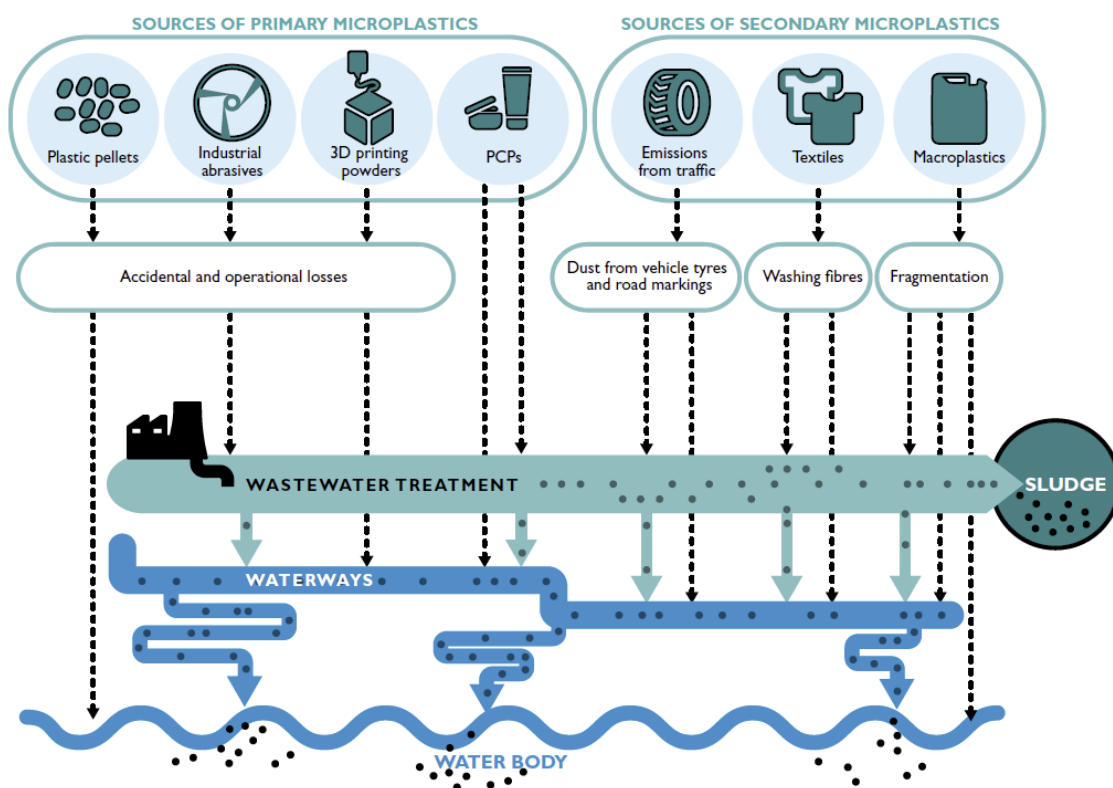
SOURCES OF PRIMARY MICROPLASTICS

Plastic pellets

Industrial abrasives

3D printing powders

PCPs

SOURCES OF SECONDARY MICROPLASTICS

Emissions from traffic

Textiles

Macroplastics

Accidental and operational losses

Dust from vehicle tyres and road markings

Washing fibres

Fragmentation

WASTEWATER TREATMENT

SLUDGE

WATERWAYS

WATER BODY